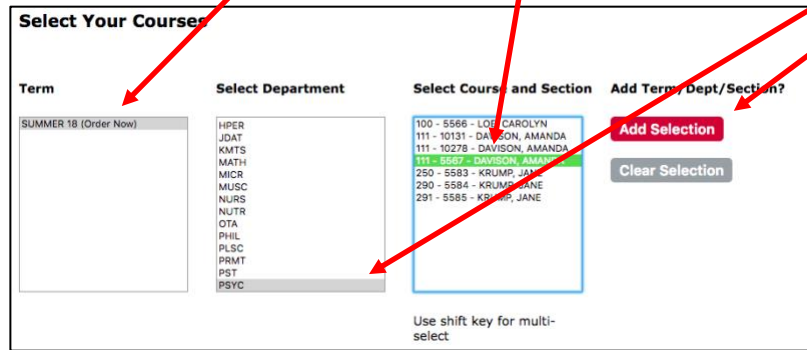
Select Your Courses

Term

SUMMER 18 (Order Now)

Select Department

HPER
JDAT
KMTS
MATH
MICR
MUSC
NURS
NUTR
OTA
PHIL
PLSC
PRMT
PST
PSYC

Select Course and Section

100 - 5566 - LOE, CAROLYN
111 - 10131 - DAVISON, AMANDA
111 - 10278 - DAVISON, AMANDA
111 - 5567 - DAVISON, AMANDA
250 - 5583 - KRUMP, JANE
290 - 5584 - KRUMP, JANE
291 - 5585 - KRUMP, JANE

Use shift key for multi-select

Add Term/Dept/Section?

Add Selection

Clear Selection